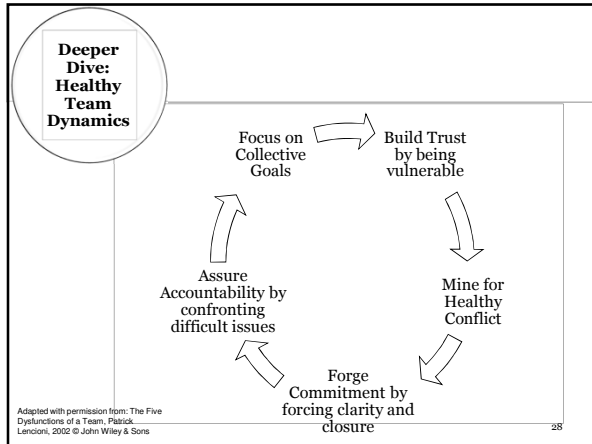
Deeper Dive: Healthy Team Dynamics

Focus on Collective Goals

Build Trust by being vulnerable

Mine for Healthy Conflict

Forge Commitment by forcing clarity and closure

Assure Accountability by confronting difficult issues

Adapted with permission from: The Five Dysfunctions of a Team, Patrick Lencioni, 2002 © John Wiley & Sons

28